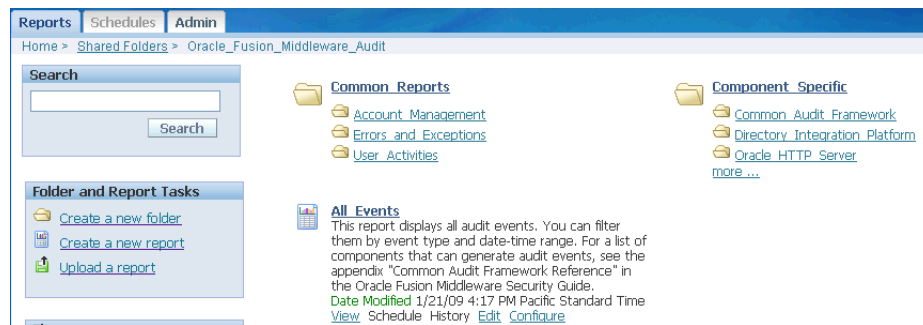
Reports Schedules Admin

Home > Shared Folders > Oracle_Fusion_Middleware_Audit

Search

Search

Folder and Report Tasks

Create a new folder

Create a new report

Upload a report

Common_Reports

Account_Management

Errors_and_Exceptions

User_Activities

Component_Specific

Common_Audit_Framework

Directory_Integration_Platform

Oracle_HTTP_Server

more ...

All_Events

This report displays all audit events. You can filter them by event type and date-time range. For a list of components that can generate audit events, see the appendix "Common Audit Framework Reference" in the Oracle Fusion Middleware Security Guide.

Date Modified 1/21/09 4:17 PM Pacific Standard Time

View Schedule History Edit Configure